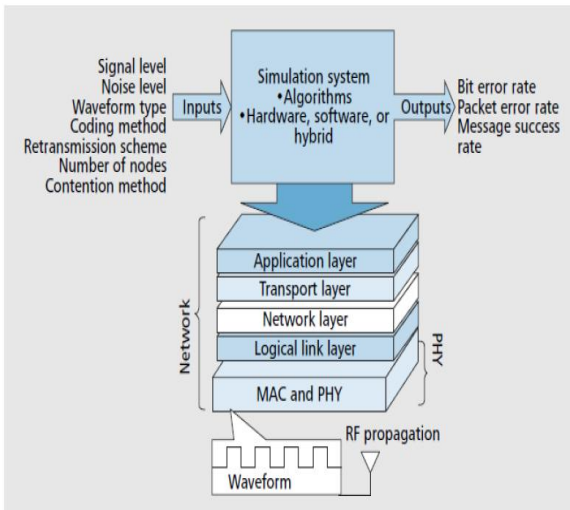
Signal level
Noise level
Waveform type
Coding method
Retransmission scheme
Number of nodes
Contention method

Inputs

Simulation system
•Algorithms
•Hardware, software, or hybrid

Outputs

Bit error rate
Packet error rate
Message success rate

Network

Application layer
Transport layer
Network layer
Logical link layer
MAC and PHY

PHY

RF propagation

Waveform